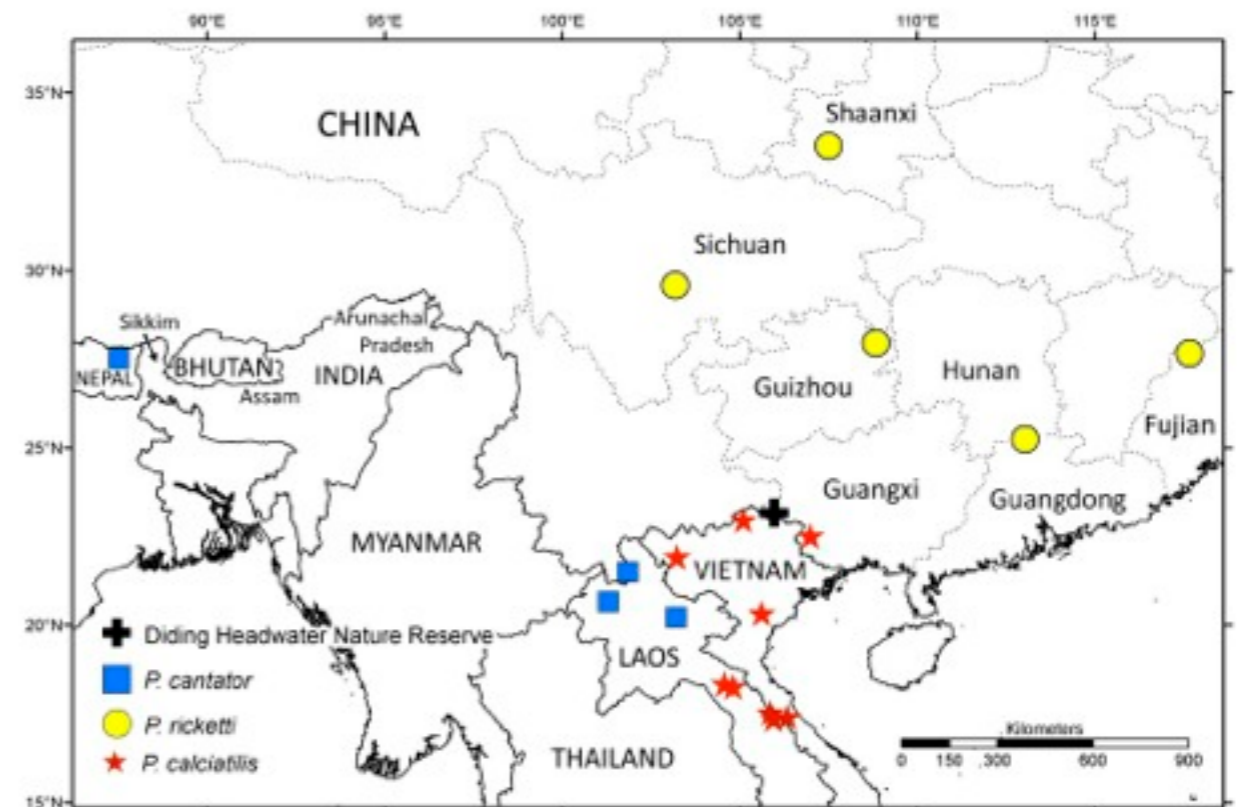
90°E 95°E 100°E 105°E 110°E 115°E

35°N
30°N
25°N
20°N
15°N

CHINA
Shaanxi
Sichuan
Guizhou
Hunan
Fujian
Guangxi
Guangdong
Sikkim
Arunachal Pradesh
NEPAL
BHUTAN
INDIA
Assam
MYANMAR
VIETNAM
LAOS
THAILAND

Diding Headwater Nature Reserve
P. cantator
P. ricketti
P. calciatilis

Kilometers
0 150 300 600 900